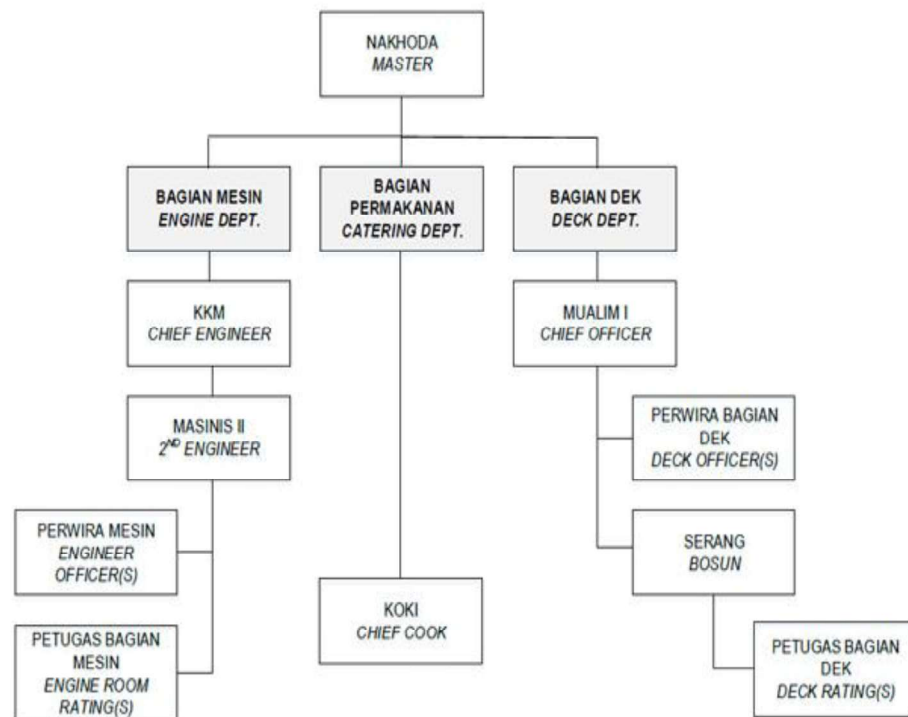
NAKHODA
MASTER

BAGIAN MESIN
ENGINE DEPT.

BAGIAN PERMAKANAN
CATERING DEPT.

BAGIAN DEK
DECK DEPT.

KKM
CHIEF ENGINEER

MASINIS II
$2^{ND}$ ENGINEER

PERWIRA MESIN
ENGINEER OFFICER(S)

PETUGAS BAGIAN MESIN
ENGINE ROOM RATING(S)

KOKI
CHIEF COOK

MUALIM I
CHIEF OFFICER

PERWIRA BAGIAN DEK
DECK OFFICER(S)

SERANG
BOSUN

PETUGAS BAGIAN DEK
DECK RATING(S)